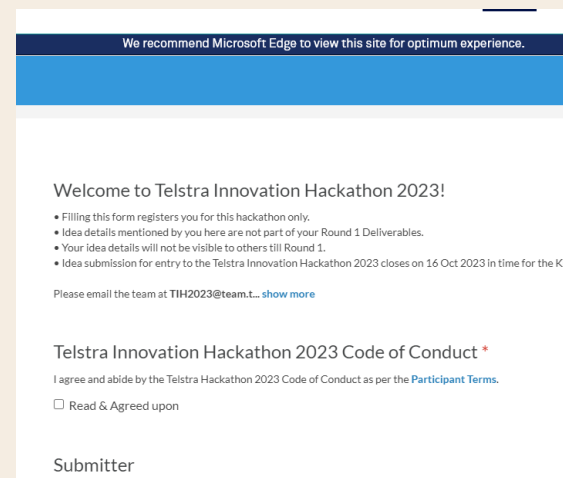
We recommend Microsoft Edge to view this site for optimum experience.

Welcome to Telstra Innovation Hackathon 2023!

• Filling this form registers you for this hackathon only.
• Idea details mentioned by you here are not part of your Round 1 Deliverables.
• Your idea details will not be visible to others till Round 1.
• Idea submission for entry to the Telstra Innovation Hackathon 2023 closes on 16 Oct 2023 in time for the K

Please email the team at TIH2023@team.t... show more

Telstra Innovation Hackathon 2023 Code of Conduct *

I agree and abide by the Telstra Hackathon 2023 Code of Conduct as per the Participant Terms.

Read & Agreed upon

Submitter